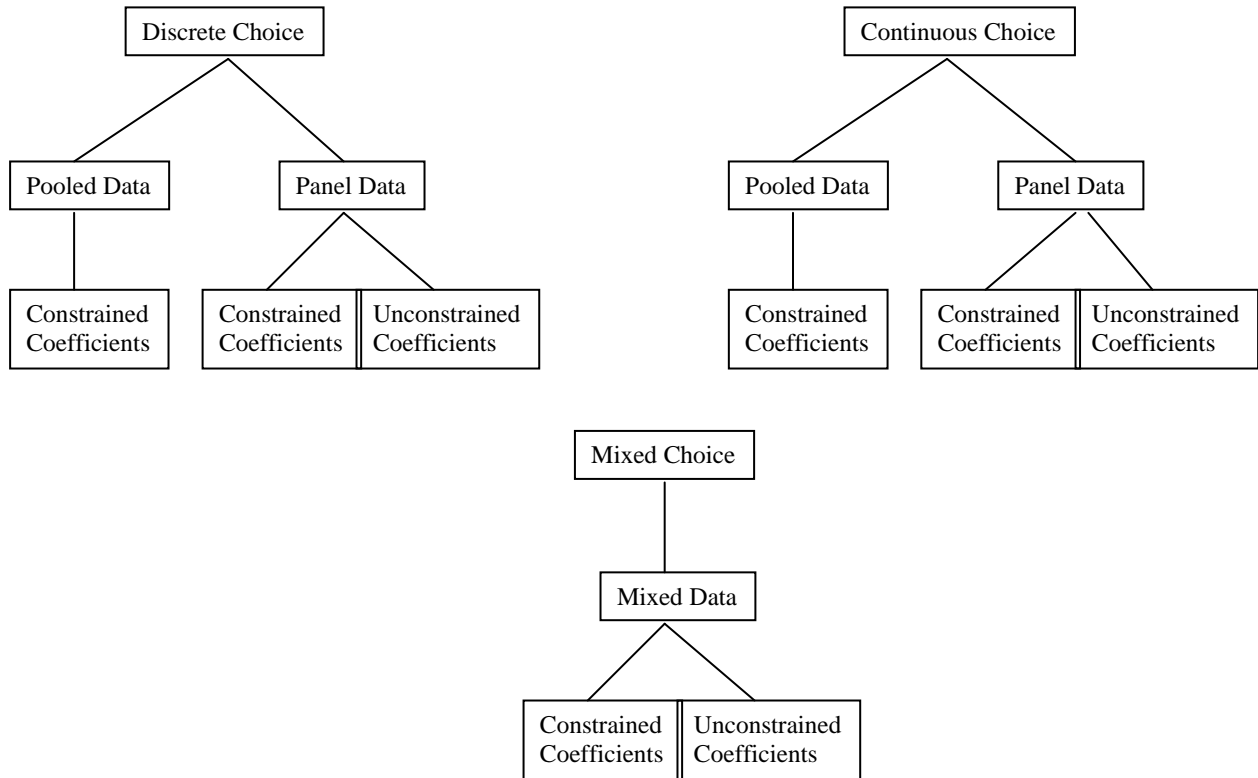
Discrete Choice

Pooled Data

Panel Data

Constrained Coefficients

Constrained Coefficients

Unconstrained Coefficients

Continuous Choice

Pooled Data

Panel Data

Constrained Coefficients

Constrained Coefficients

Unconstrained Coefficients

Mixed Choice

Mixed Data

Constrained Coefficients

Unconstrained Coefficients